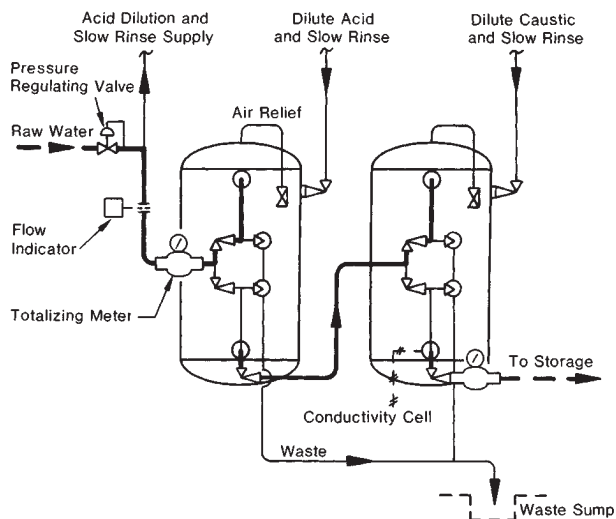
Acid Dilution and Slow Rinse Supply

Dilute Acid and Slow Rinse

Dilute Caustic and Slow Rinse

Pressure Regulating Valve

Air Relief

Raw Water

Flow Indicator

Totalizing Meter

To Storage

Conductivity Cell

Waste

Waste Sump